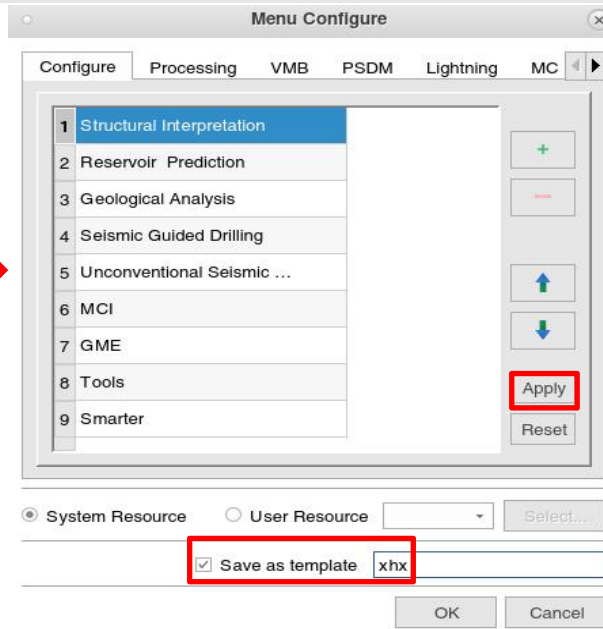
Menu Configure

Configure | Processing | VMB | PSDM | Lightning | MC

| | |
|---|---|
| 1 | Structural Interpretation |
| 2 | Reservoir Prediction |
| 3 | Geological Analysis |
| 4 | Seismic Guided Drilling |
| 5 | Unconventional Seismic ... |
| 6 | MCI |
| 7 | GME |
| 8 | Tools |
| 9 | Smarter |

+

−

Apply

Reset

System Resource

User Resource

Select...

Save as template xhx

OK

Cancel